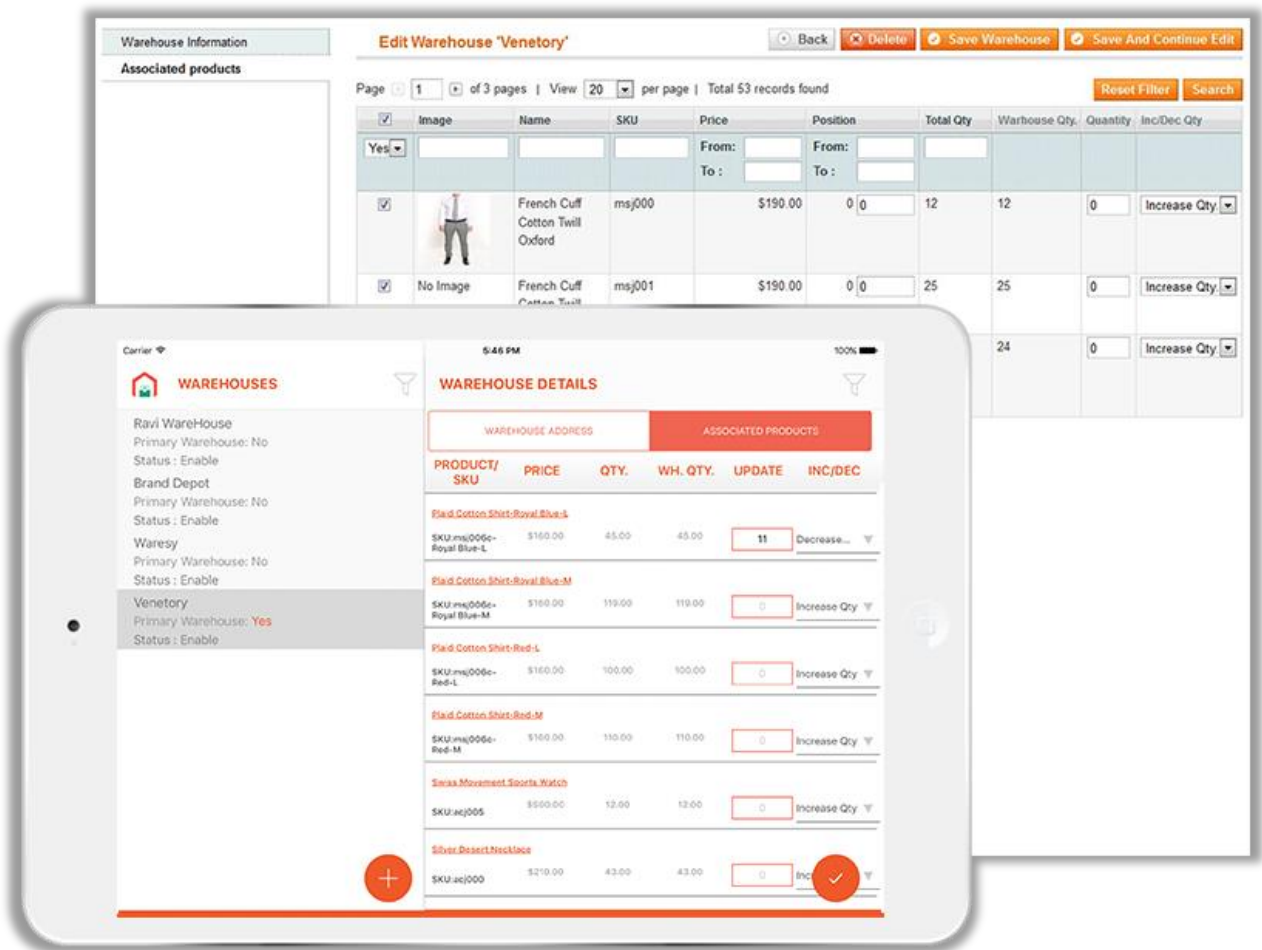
Warehouse Information
Associated products

Edit Warehouse 'Venetory'

Back  Delete  Save Warehouse  Save And Continue Edit

Page 1 of 3 pages | View 20 per page | Total 53 records found

Reset Filter  Search

| | Image | Name | SKU | Price | Position | Total Qty | Warhouse Qty. | Quantity | Inc/Dec Qty |
|---|---|---|---|---|---|---|---|---|---|
| Yes | | | | From: To : | From: To : | | | | |
| | | French Cuff Cotton Twill Oxford | msj000 | $190.00 | 0 0 | 12 | 12 | 0 | Increase Qty |
| | No Image | French Cuff Cotton Twill | msj001 | $190.00 | 0 0 | 25 | 25 | 0 | Increase Qty |
| | | | | | | | 24 | 0 | Increase Qty |

Carrier
5:46 PM
100%

WAREHOUSES

Ravi WareHouse
Primary Warehouse: No
Status : Enable
Brand Depot
Primary Warehouse: No
Status : Enable
Waresy
Primary Warehouse: No
Status : Enable
Venetory
Primary Warehouse: Yes
Status : Enable

WAREHOUSE DETAILS

WAREHOUSE ADDRESS
ASSOCIATED PRODUCTS

| PRODUCT/ SKU | PRICE | QTY. | WH. QTY. | UPDATE | INC/DEC |
|---|---|---|---|---|---|
| Plaid Cotton Shirt-Royal Blue-L SKU:msj006c-Royal Blue-L | $160.00 | 45.00 | 45.00 | 11 | Decrease... |
| Plaid Cotton Shirt-Royal Blue-M SKU:msj006c-Royal Blue-M | $160.00 | 119.00 | 119.00 | 0 | Increase Qty |
| Plaid Cotton Shirt-Red-L SKU:msj006c-Red-L | $160.00 | 100.00 | 100.00 | 0 | Increase Qty |
| Plaid Cotton Shirt-Red-M SKU:msj006c-Red-M | $160.00 | 110.00 | 110.00 | 0 | Increase Qty |
| Swiss Movement Sports Watch SKU:acj005 | $500.00 | 12.00 | 12.00 | 0 | Increase Qty |
| Silver Desert Necklace SKU:acj000 | $210.00 | 43.00 | 43.00 | 0 | Inc |